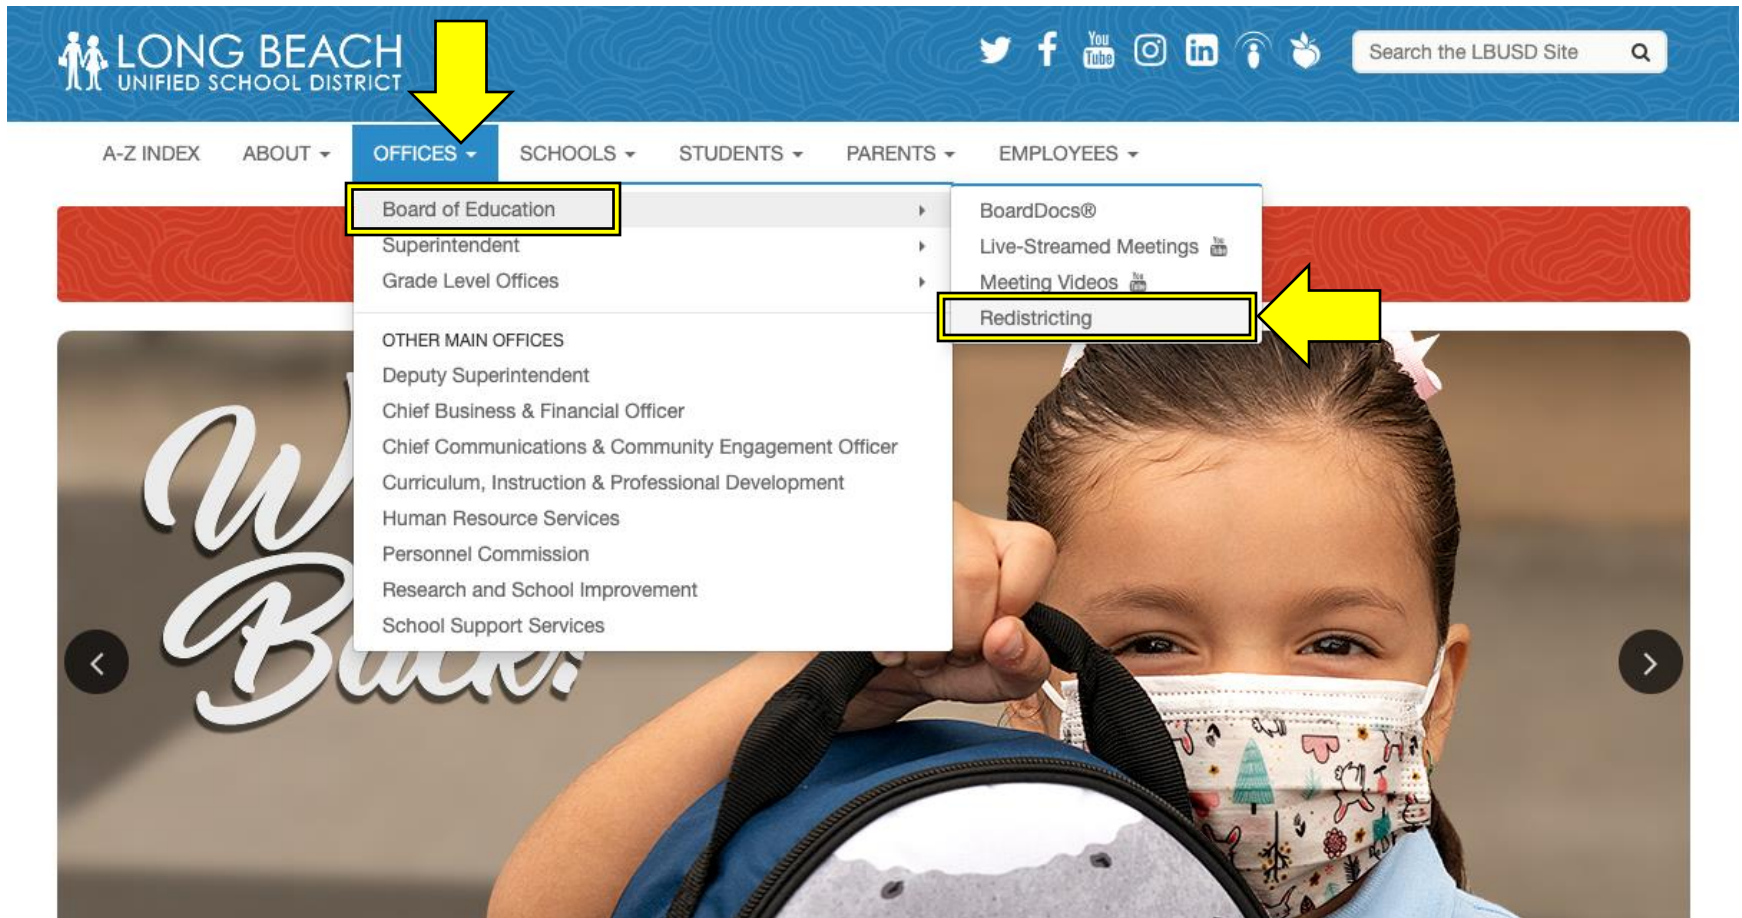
LONG BEACH
UNIFIED SCHOOL DISTRICT

You Tube

Search the LBUSD Site

A-Z INDEX ABOUT OFFICES SCHOOLS STUDENTS PARENTS EMPLOYEES

Board of Education
Superintendent
Grade Level Offices

OTHER MAIN OFFICES
Deputy Superintendent
Chief Business & Financial Officer
Chief Communications & Community Engagement Officer
Curriculum, Instruction & Professional Development
Human Resource Services
Personnel Commission
Research and School Improvement
School Support Services

BoardDocs®
Live-Streamed Meetings
Meeting Videos
Redistricting

W
Back!